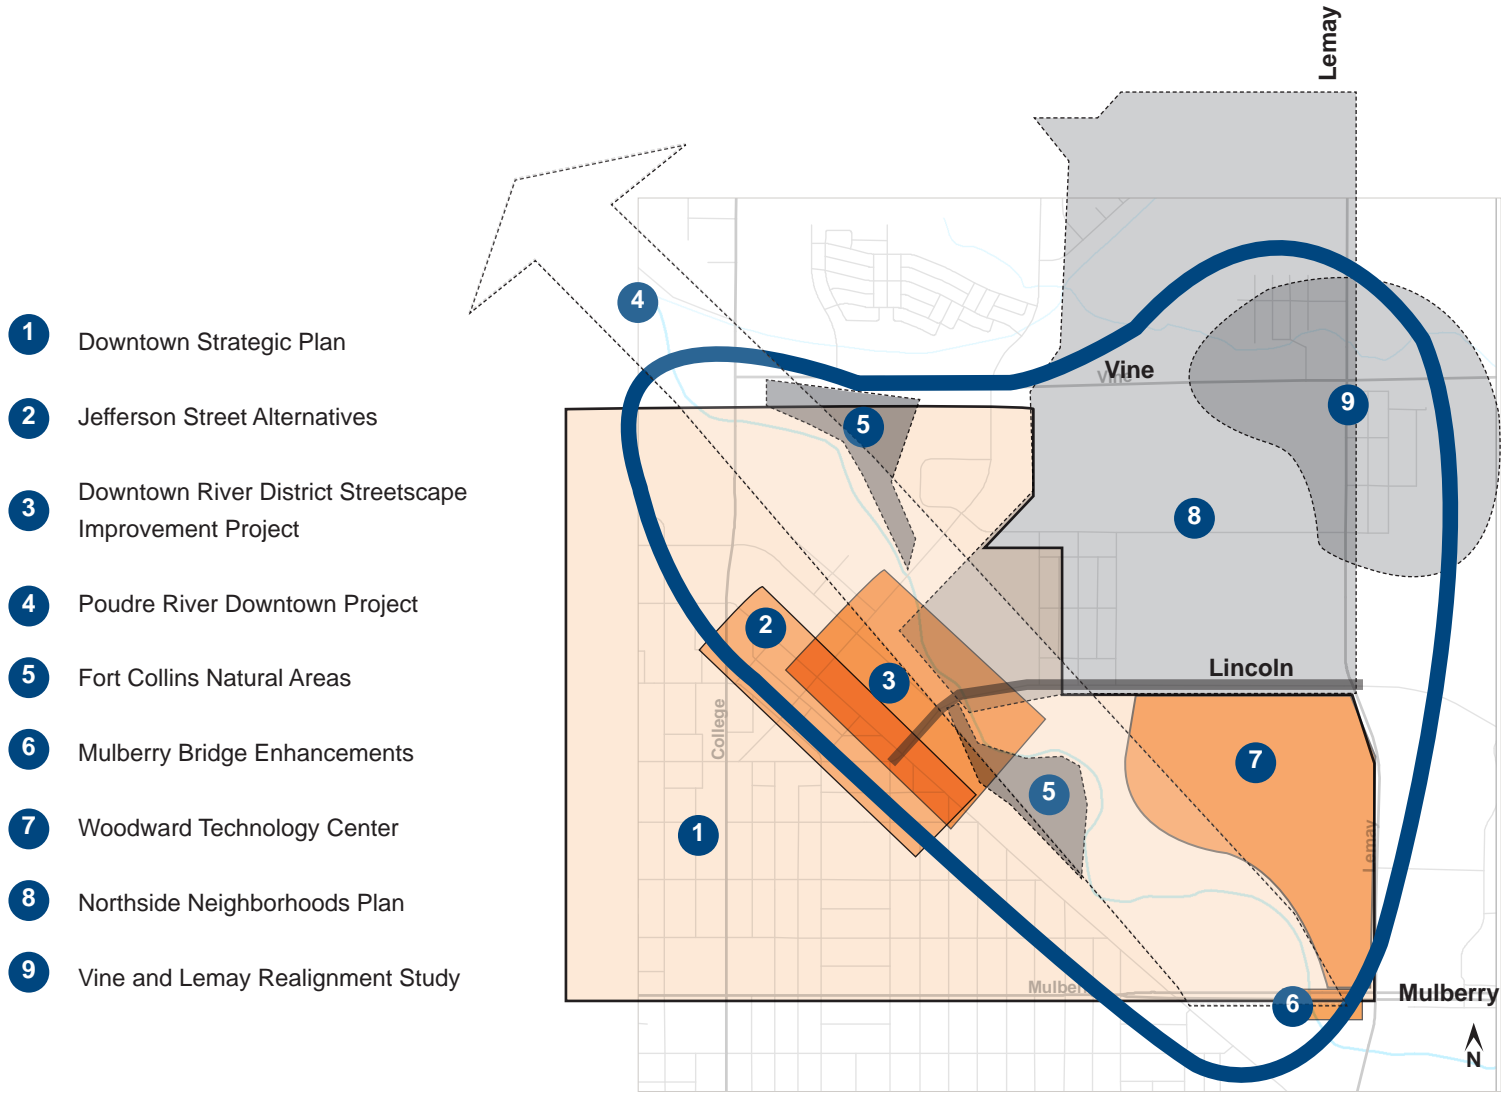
1 Downtown Strategic Plan

2 Jefferson Street Alternatives

3 Downtown River District Streetscape Improvement Project

4 Poudre River Downtown Project

5 Fort Collins Natural Areas

6 Mulberry Bridge Enhancements

7 Woodward Technology Center

8 Northside Neighborhoods Plan

9 Vine and Lemay Realignment Study

Lemay

Vine

Vine

Lincoln

College

Lemay

Mulberry

Mulberry

N

4 5 9 8 2 3 7 5 1 6